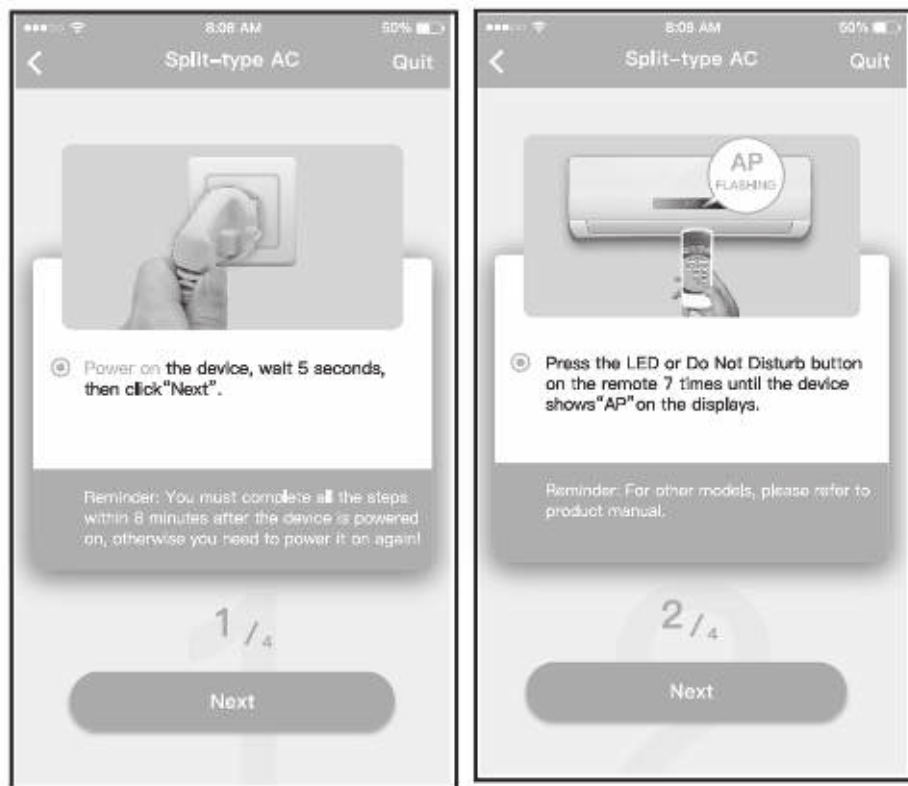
8:08 AM 50%
Split-type AC Quit

Power on the device, wait 5 seconds, then click"Next".

Reminder: You must complete all the steps within 8 minutes after the device is powered on, otherwise you need to power it on again!

1 / 4

Next

8:08 AM 50%
Split-type AC Quit

AP
FLASHING

Press the LED or Do Not Disturb button on the remote 7 times until the device shows"AP"on the displays.

Reminder: For other models, please refer to product manual.

2 / 4

Next